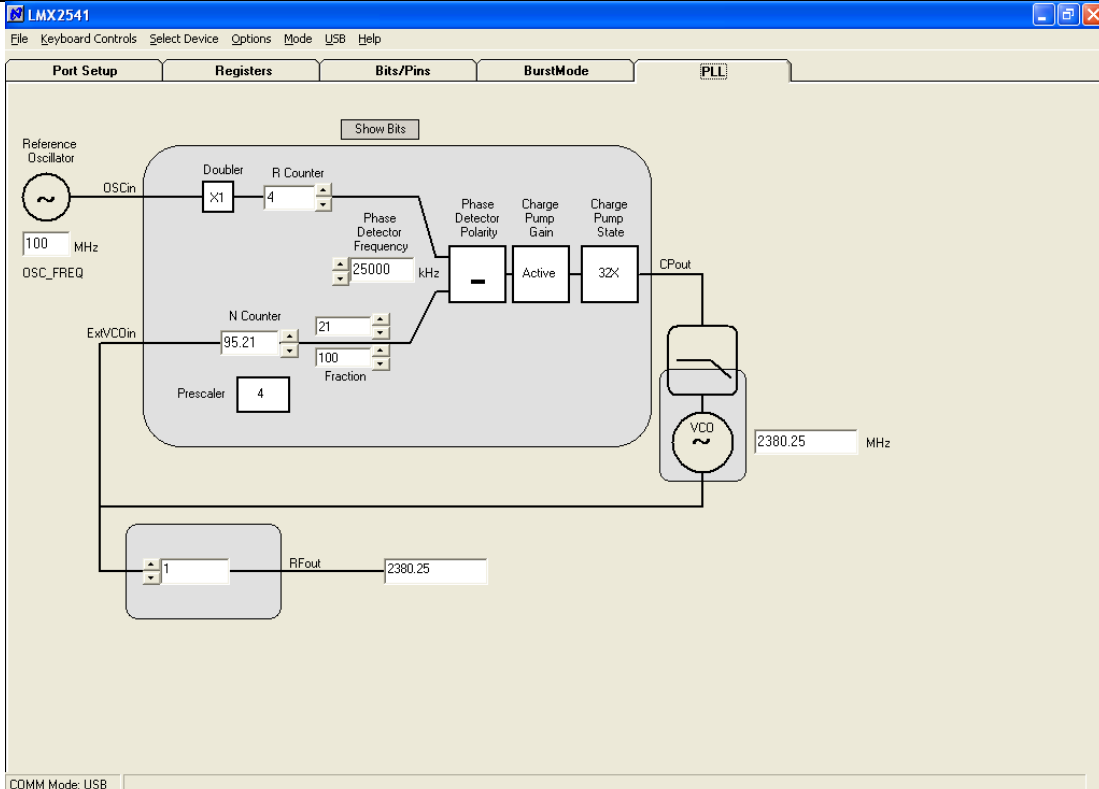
LMX2541

File Keyboard Controls Select Device Options Mode USB Help

Port Setup
Registers
Bits/Pins
BurstMode
PLL

Show Bits

Reference Oscillator

OSCin

100 MHz

OSC_FREQ

Doubler
X1

R Counter
4

Phase Detector Frequency
25000 kHz

Phase Detector Polarity
–

Charge Pump Gain
Active

Charge Pump State
32X

CPout

ExtVCOin

N Counter
95.21

21

100
Fraction

Prescaler
4

VCO

2380.25 MHz

1

RFout

2380.25

COMM Mode: USB